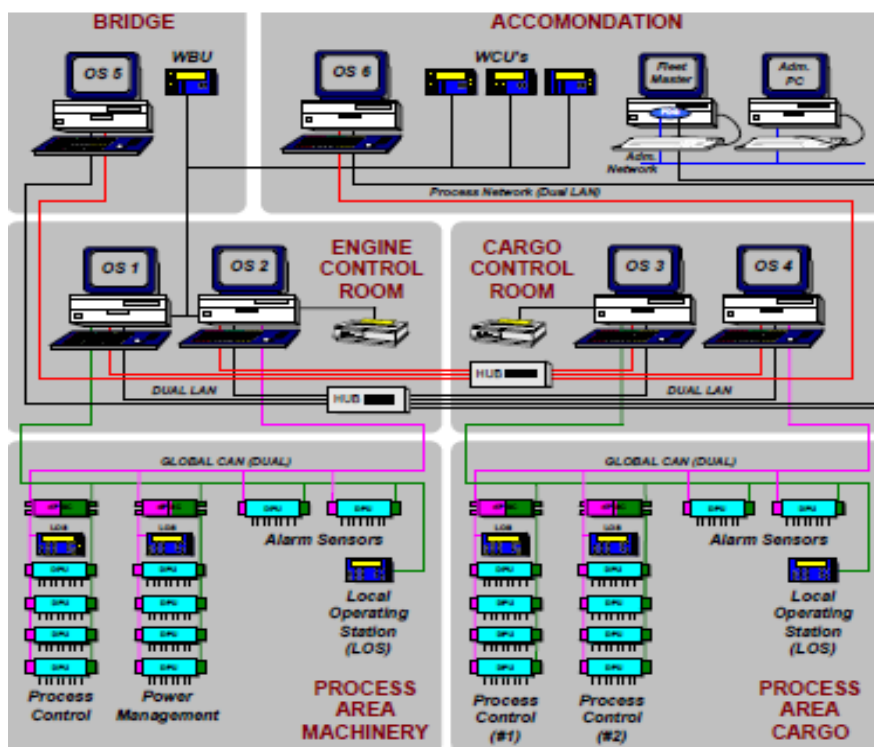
BRIDGE

ACCOMONDATION

WBU

OS 5

OS 6

WCU's

Fleet Master

Adm. PC

Adm. Network

Process Network (Dual LAN)

OS 1

OS 2

ENGINE CONTROL ROOM

CARGO CONTROL ROOM

OS 3

OS 4

HUB

DUAL LAN

HUB

DUAL LAN

GLOBAL CAN (DUAL)

GLOBAL CAN (DUAL)

DPU

DPU

Alarm Sensors

Alarm Sensors

LOS

LOS

LOS

LOS

DPU

DPU

DPU

DPU

Local Operating Station (LOS)

Local Operating Station (LOS)

Process Control

Power Management

PROCESS AREA MACHINERY

Process Control (#1)

Process Control (#2)

PROCESS AREA CARGO